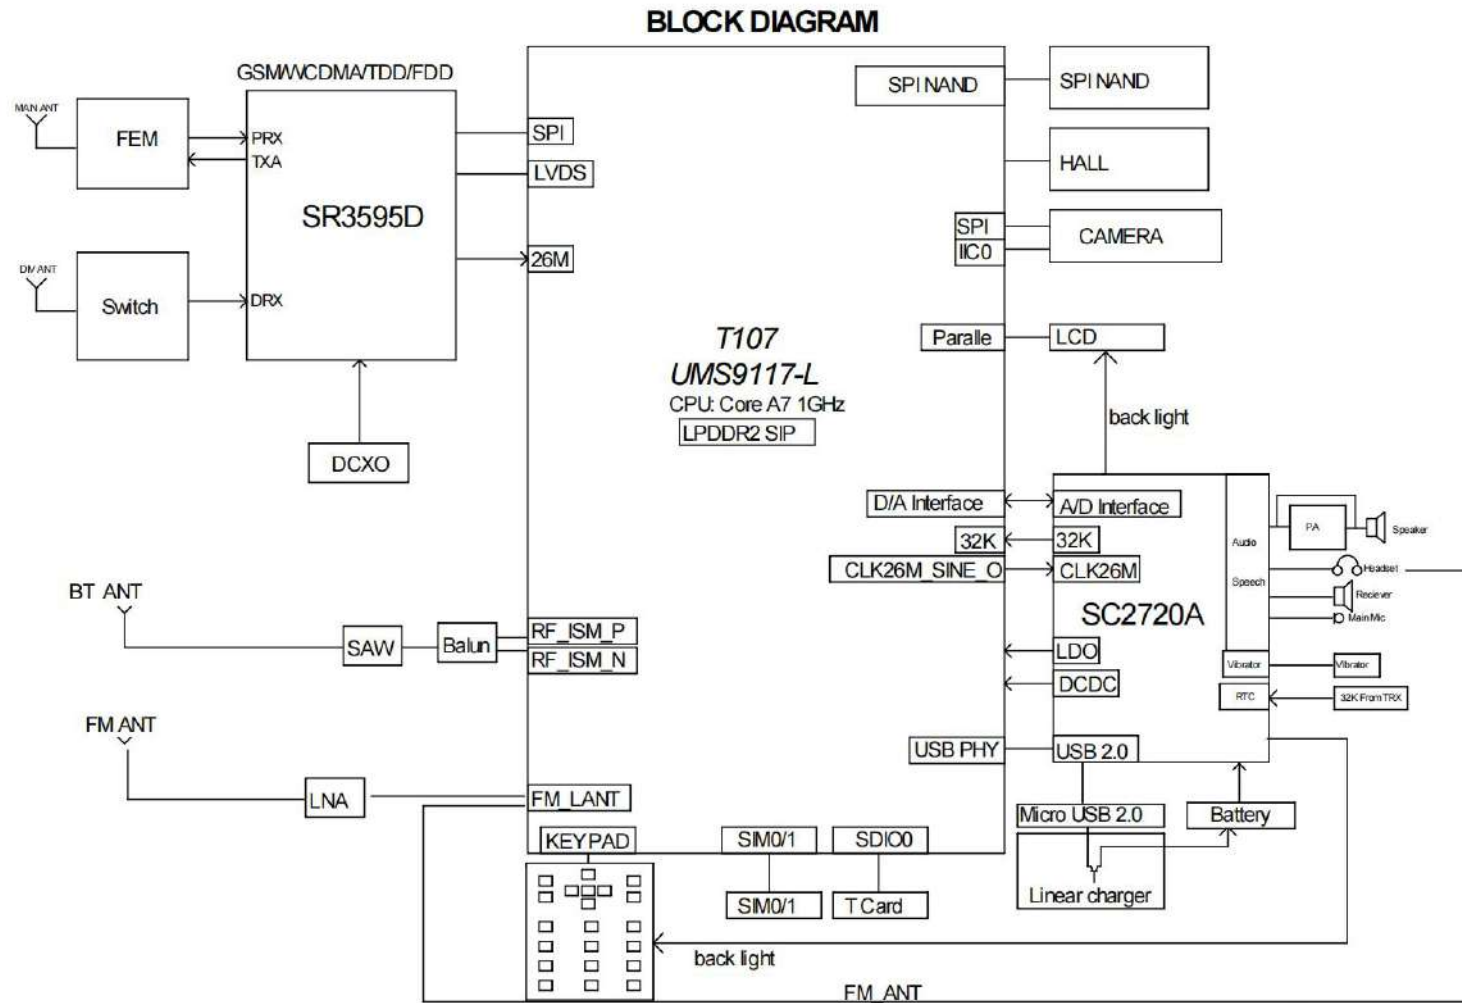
BLOCK DIAGRAM

GSM/WCDMA/TDD/FDD

MAIN ANT

FEM

PRX

TXA

SR3595D

DIV ANT

Switch

DRX

DCXO

SPI

LVDS

26M

T107
UMS9117-L
CPU: Core A7 1GHz
LPDDR2 SIP

SPI NAND

SPI NAND

HALL

SPI

IIC0

CAMERA

Paralle

LCD

back light

D/A Interface

A/D Interface

32K

32K

CLK26M_SINE_O

CLK26M

SC2720A

Audio

Speech

PA

Speaker

Headset

Reciever

Main Mic

LDO

DCDC

Vibrator

Vibrator

RTC

32K From TRX

USB PHY

USB 2.0

Micro USB 2.0

Battery

Linear charger

BT ANT

SAW

Balun

RF_ISM_P

RF_ISM_N

FM ANT

LNA

FM_LANT

KEYPAD

SIM0/1

SDIO0

SIM0/1

T Card

back light

FM_ANT